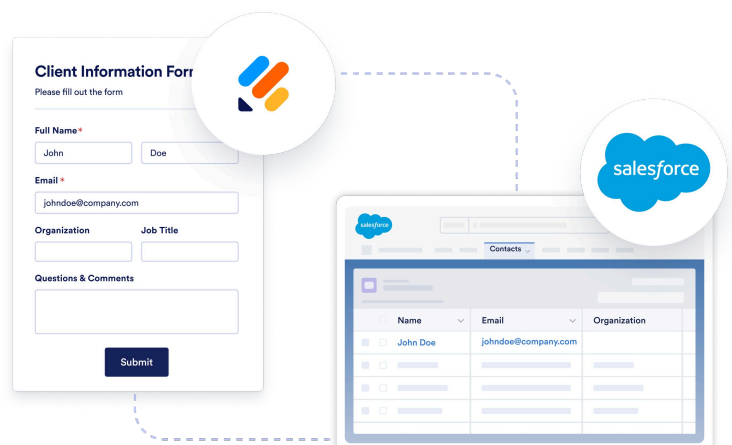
Client Information Form
Please fill out the form

Full Name*
John
Doe

Email *
johndoe@company.com

Organization
Job Title

Questions & Comments

Submit

salesforce

salesforce

Contacts

| Name | Email | Organization |
|---|---|---|
| John Doe | johndoe@company.com | |